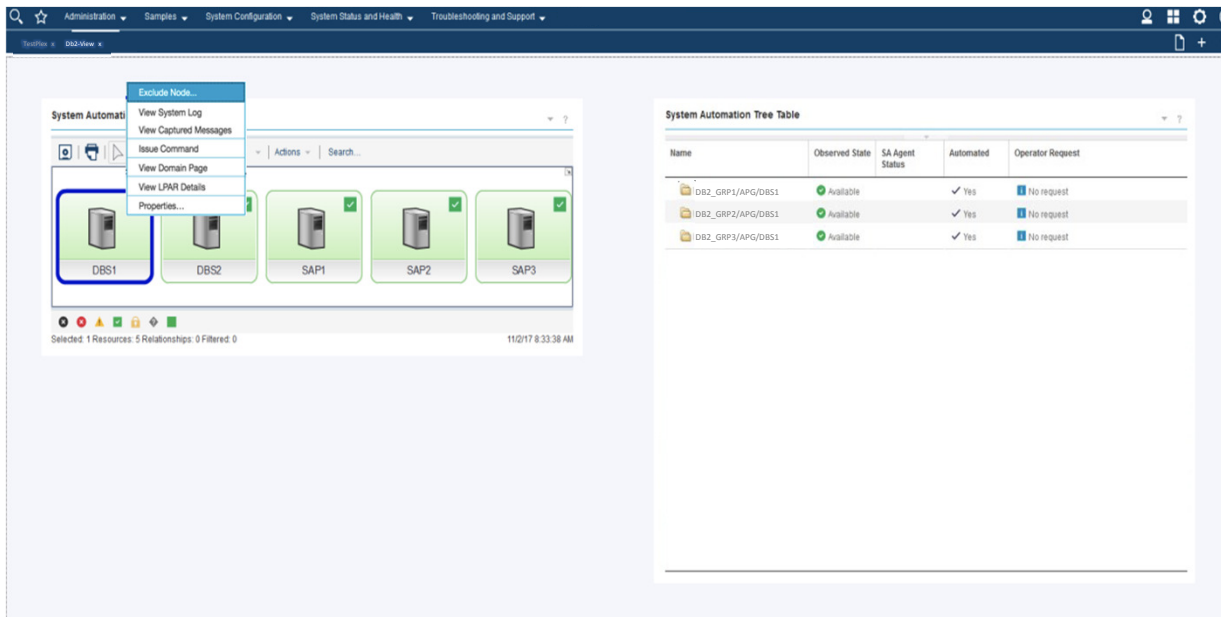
Administration Samples System Configuration System Status and Health Troubleshooting and Support

TestFlex x Db2-View x

System Automati

Exclude Node...
View System Log
View Captured Messages
Issue Command
View Domain Page
View LPAR Details
Properties...

Actions Search...

DBS1 DBS2 SAP1 SAP2 SAP3

Selected: 1 Resources: 5 Relationships: 0 Filtered: 0

11/2/17 8:33:38 AM

System Automation Tree Table

| Name | Observed State | SA Agent Status | Automated | Operator Request |
|---|---|---|---|---|
| DB2_GRP1/APG/DBS1 | Available | | Yes | No request |
| DB2_GRP2/APG/DBS1 | Available | | Yes | No request |
| DB2_GRP3/APG/DBS1 | Available | | Yes | No request |